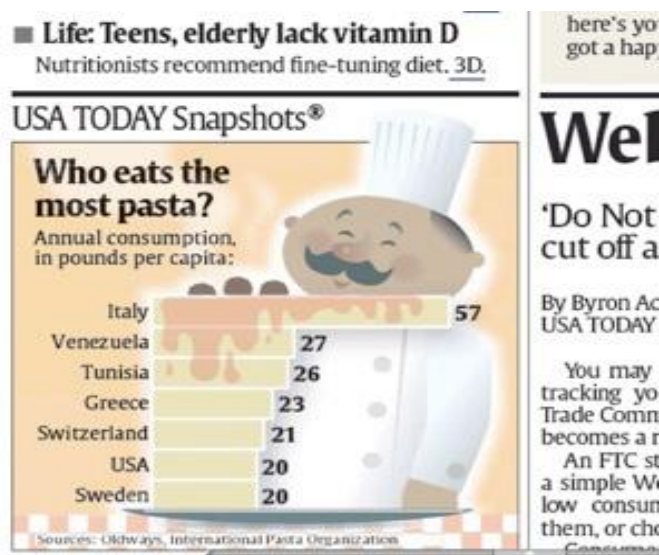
Life: Teens, elderly lack vitamin D
Nutritionists recommend fine-tuning diet. 3D.

USA TODAY Snapshots®

Who eats the most pasta?
Annual consumption, in pounds per capita:

| Country | Pounds |
|---|---|
| Italy | 57 |
| Venezuela | 27 |
| Tunisia | 26 |
| Greece | 23 |
| Switzerland | 21 |
| USA | 20 |
| Sweden | 20 |

Sources: Oldways, International Pasta Organization

here's yo
got a hap

Wel

'Do Not
cut off a

By Byron Ac
USA TODAY

You may
tracking yo
Trade Comm
becomes a r
An FTC st
a simple We
low consum
them, or che
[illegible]